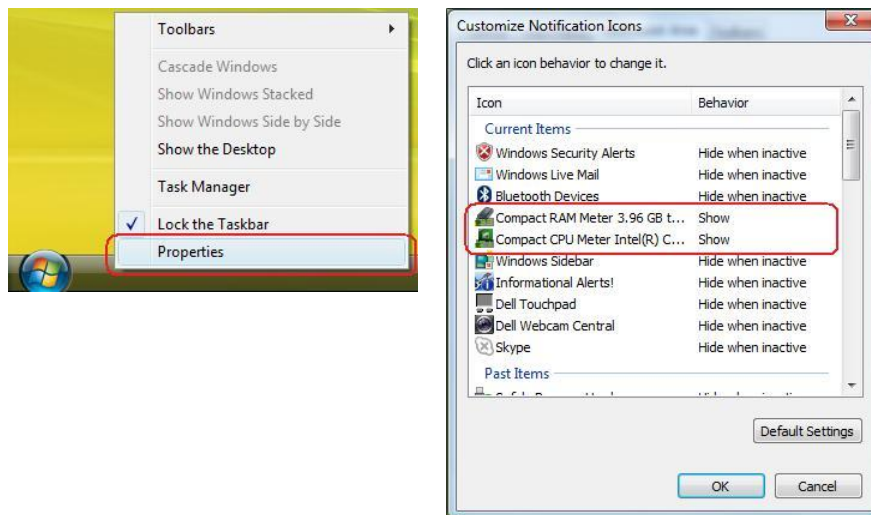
Toolbars
Cascade Windows
Show Windows Stacked
Show Windows Side by Side
Show the Desktop
Task Manager
✓ Lock the Taskbar
Properties

Customize Notification Icons

Click an icon behavior to change it.

| Icon | Behavior |
|---|---|
| Current Items | |
| Windows Security Alerts | Hide when inactive |
| Windows Live Mail | Hide when inactive |
| Bluetooth Devices | Hide when inactive |
| Compact RAM Meter 3.96 GB t... | Show |
| Compact CPU Meter Intel(R) C... | Show |
| Windows Sidebar | Hide when inactive |
| Informational Alerts! | Hide when inactive |
| Dell Touchpad | Hide when inactive |
| Dell Webcam Central | Hide when inactive |
| Skype | Hide when inactive |
| Past Items | |
| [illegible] | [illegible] |

Default Settings

OK Cancel